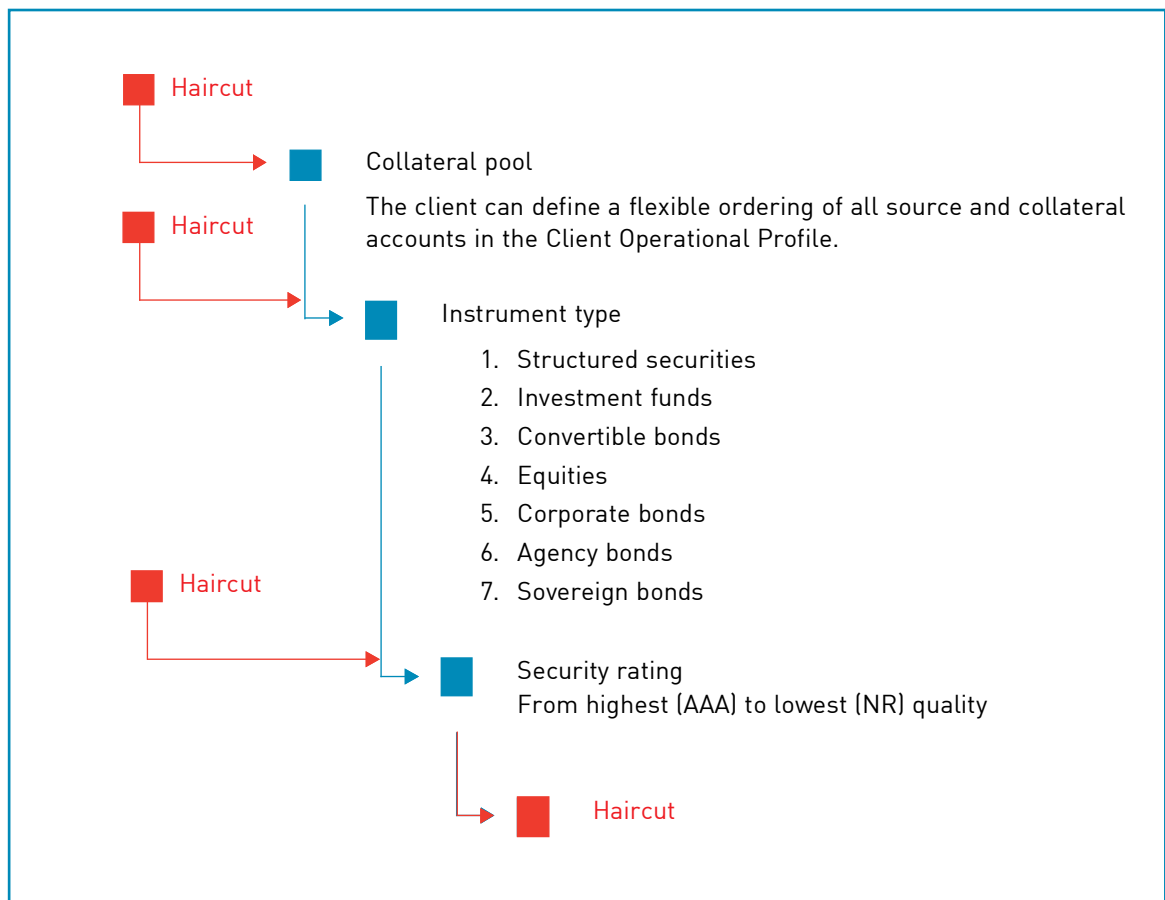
Haircut

Collateral pool

The client can define a flexible ordering of all source and collateral accounts in the Client Operational Profile.

Haircut

Instrument type

1. Structured securities
2. Investment funds
3. Convertible bonds
4. Equities
5. Corporate bonds
6. Agency bonds
7. Sovereign bonds

Haircut

Security rating
From highest (AAA) to lowest (NR) quality

Haircut